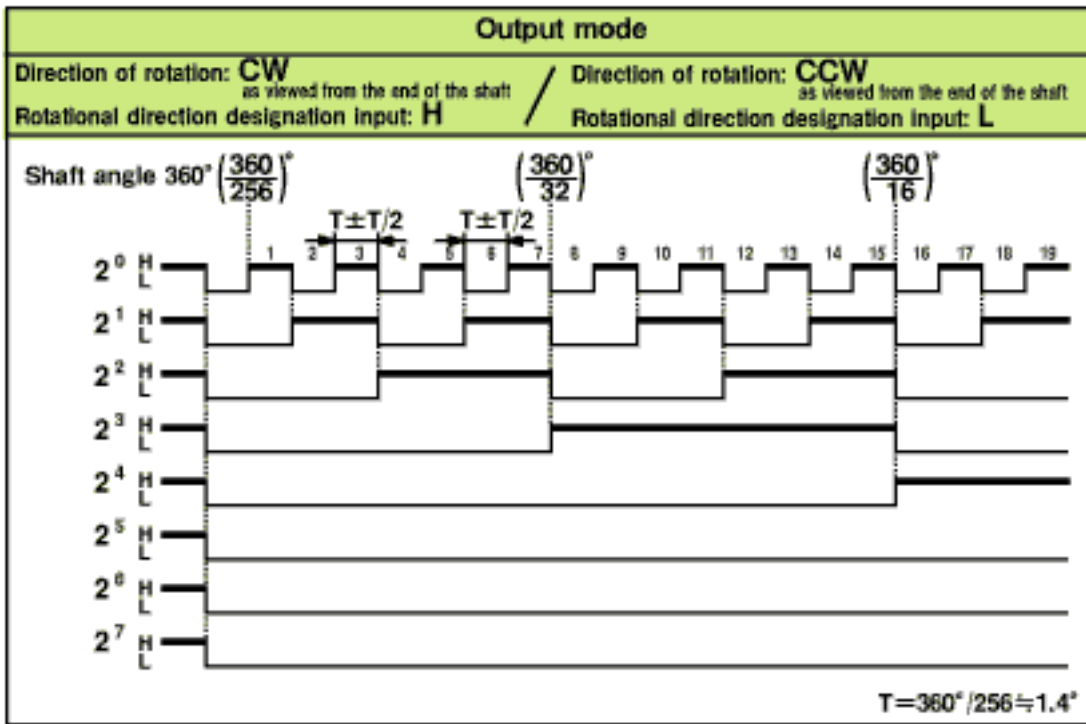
Output mode

Direction of rotation: CW as viewed from the end of the shaft
Rotational direction designation input: H

/

Direction of rotation: CCW as viewed from the end of the shaft
Rotational direction designation input: L

Shaft angle 360° $\left(\frac{360}{256}\right)^{\circ}$ $\left(\frac{360}{32}\right)^{\circ}$ $\left(\frac{360}{16}\right)^{\circ}$

T±T/2 T±T/2

1 2 3 4 5 6 7 8 9 10 11 12 13 14 15 16 17 18 19

$2^0$ H L
$2^1$ H L
$2^2$ H L
$2^3$ H L
$2^4$ H L
$2^5$ H L
$2^6$ H L
$2^7$ H L

T=360°/256≒1.4°